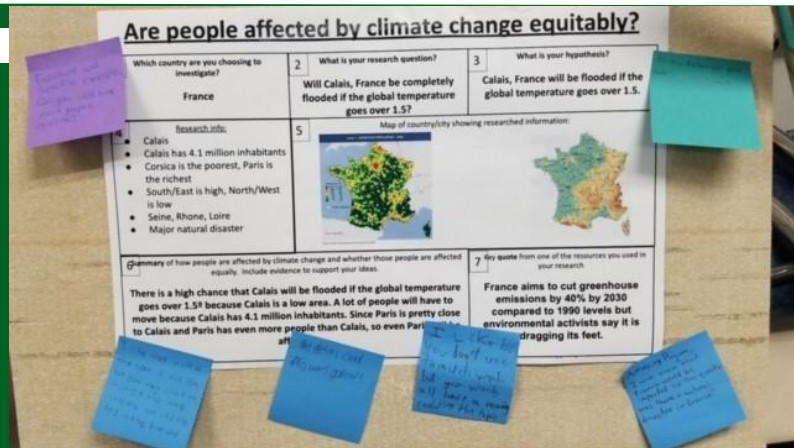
Are people affected by climate change equitably?

Which country are you choosing to investigate?

France

2 What is your research question?

Will Calais, France be completely flooded if the global temperature goes over 1.5?

3 What is your hypothesis?

Calais, France will be flooded if the global temperature goes over 1.5.

Research info:

- Calais
- Calais has 4.1 million inhabitants
- Corsica is the poorest, Paris is the richest
- South/East is high, North/West is low
- Seine, Rhone, Loire
- Major natural disaster

5 Map of country/city showing researched information:

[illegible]mmary of how people are affected by climate change and whether those people are affected equally. Include evidence to support your ideas.

There is a high chance that Calais will be flooded if the global temperature goes over 1.5º because Calais is a low area. A lot of people will have to move because Calais has 4.1 million inhabitants. Since Paris is pretty close to Calais and Paris has even more people than Calais, so even Pari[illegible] aff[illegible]

7 Key quote from one of the resources you used in your research

France aims to cut greenhouse emissions by 40% by 2030 compared to 1990 levels but environmental activists say it is dragging its feet.

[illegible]

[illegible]

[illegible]

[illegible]

I like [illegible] you don't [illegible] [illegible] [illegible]

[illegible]